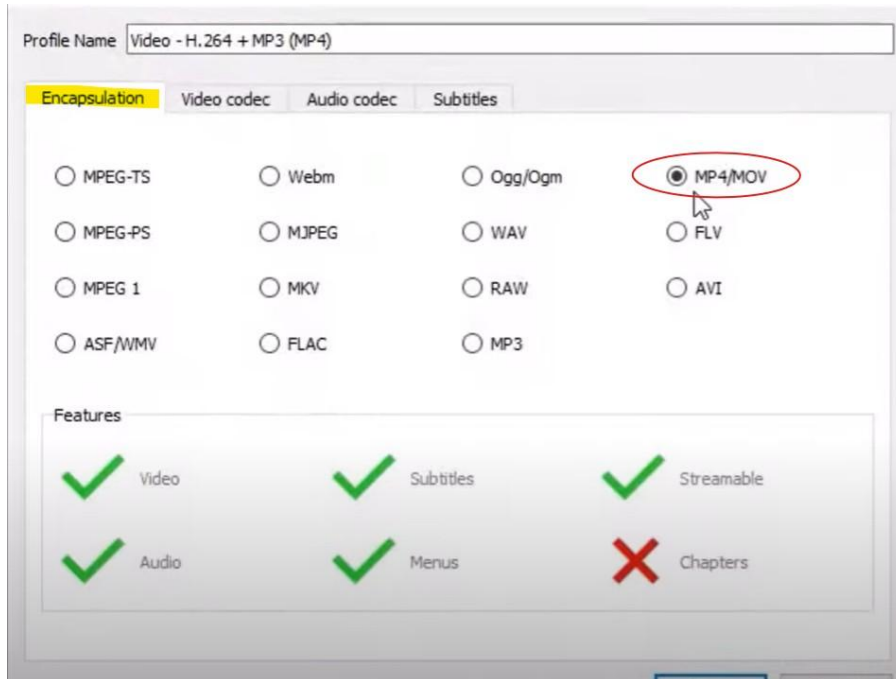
Profile Name Video - H.264 + MP3 (MP4)

Encapsulation | Video codec | Audio codec | Subtitles

MPEG-TS
Webm
Ogg/Ogm
MP4/MOV

MPEG-PS
MJPEG
WAV
FLV

MPEG 1
MKV
RAW
AVI

ASF/WMV
FLAC
MP3

Features

Video
Subtitles
Streamable

Audio
Menus
Chapters